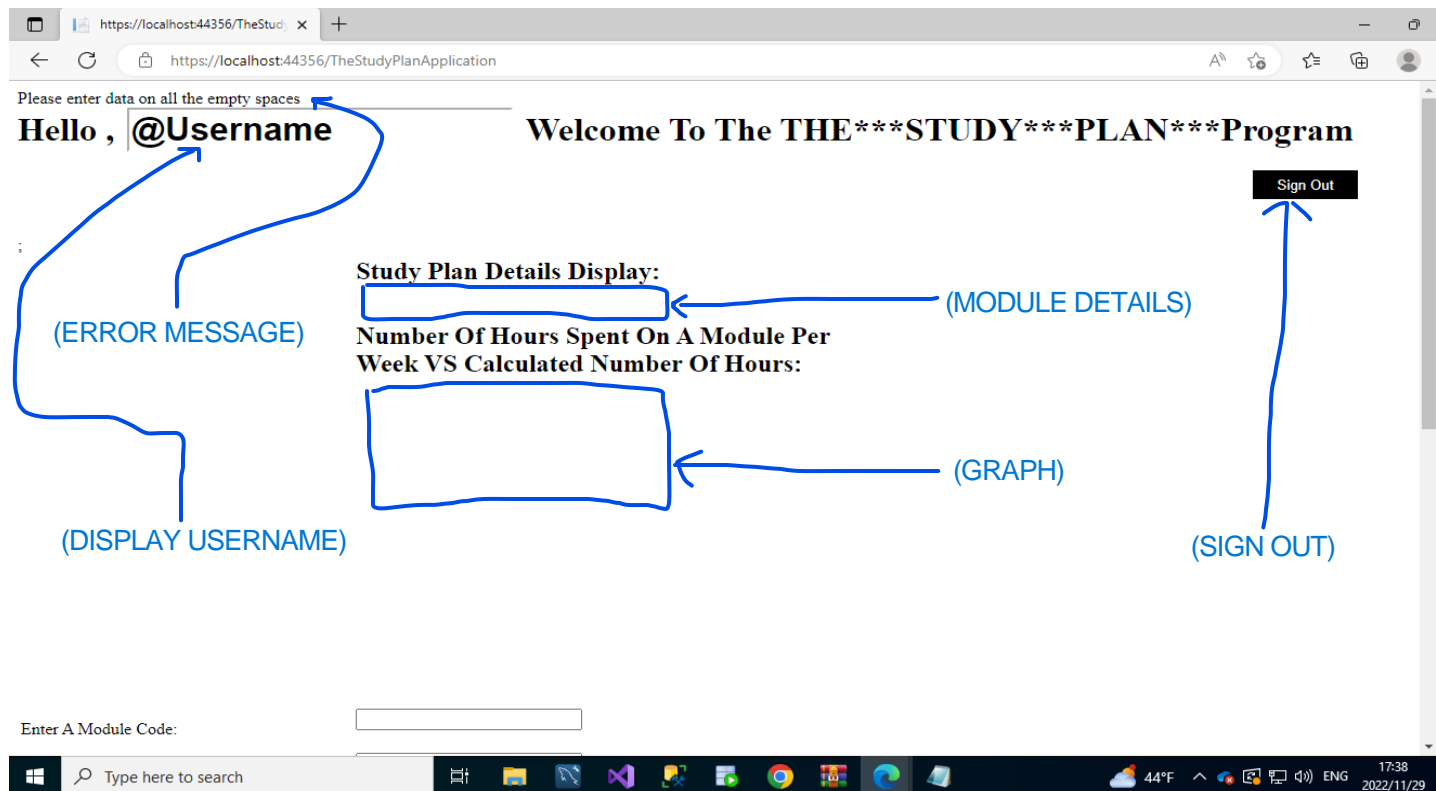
https://localhost:44356/TheStudy ×

https://localhost:44356/TheStudyPlanApplication

Please enter data on all the empty spaces

Hello , @Username

Welcome To The THE***STUDY***PLAN***Program

Sign Out

;

Study Plan Details Display:

(MODULE DETAILS)

(ERROR MESSAGE)

Number Of Hours Spent On A Module Per Week VS Calculated Number Of Hours:

(GRAPH)

(DISPLAY USERNAME)

(SIGN OUT)

Enter A Module Code:

Type here to search

44°F

ENG

17:38
2022/11/29